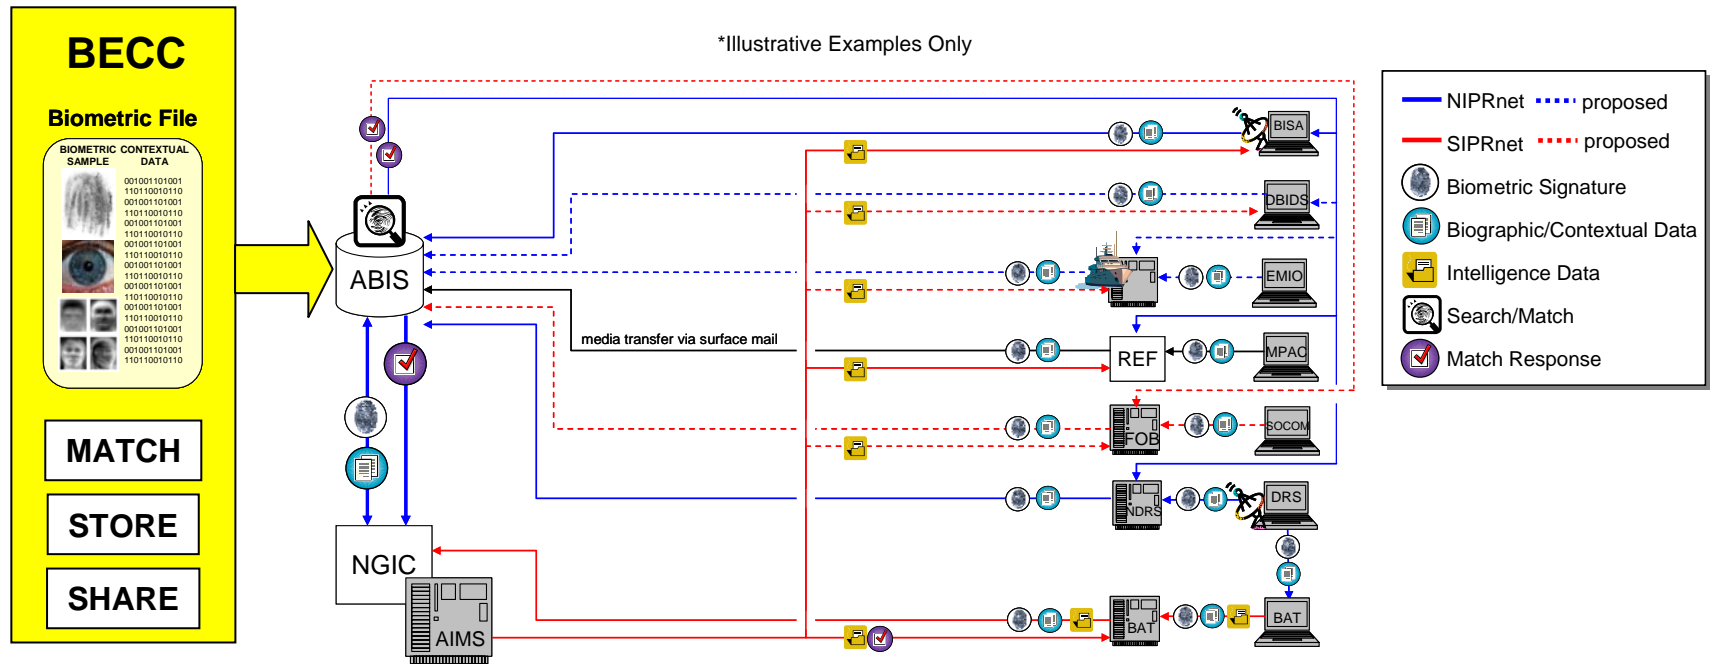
BECC

Biometric File

BIOMETRIC SAMPLE

CONTEXTUAL DATA

001001101001
110110010110
001001101001
110110010110
001001101001
110110010110
001001101001
110110010110
001001101001
110110010110
001001101001
110110010110
001001101001
110110010110
001001101001
110110010110
001001101001
110110010110

MATCH

STORE

SHARE

*Illustrative Examples Only

ABIS

media transfer via surface mail

NGIC

AIMS

BISA

DBIDS

EMIO

REF

MPAC

FOB

SOCOM

NDRS

DRS

BAT

BAT

NIPRnet

proposed

SIPRnet

proposed

Biometric Signature

Biographic/Contextual Data

Intelligence Data

Search/Match

Match Response